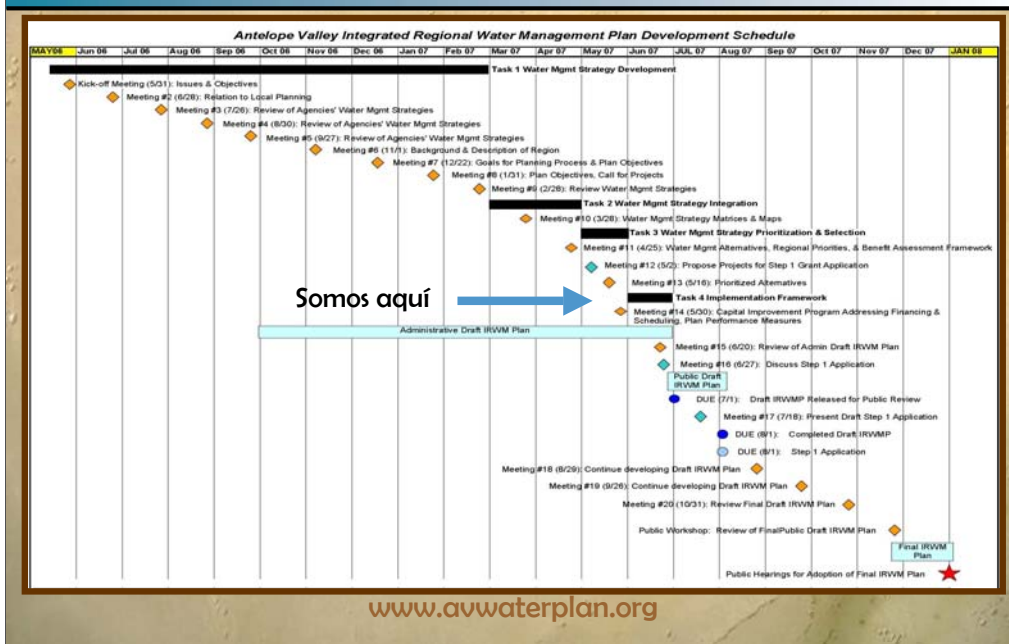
Antelope Valley Integrated Regional Water Management Plan Development Schedule

MAY06 Jun 06 Jul 06 Aug 06 Sep 06 Oct 06 Nov 06 Dec 06 Jan 07 Feb 07 Mar 07 Apr 07 May 07 Jun 07 JUL 07 Aug 07 Sep 07 Oct 07 Nov 07 Dec 07 JAN 08

Task 1 Water Mgmt Strategy Development

Kick-off Meeting (5/31): Issues & Objectives

Meeting #2 (6/28): Relation to Local Planning

Meeting #3 (7/26): Review of Agencies' Water Mgmt Strategies

Meeting #4 (8/30): Review of Agencies' Water Mgmt Strategies

Meeting #5 (9/27): Review of Agencies' Water Mgmt Strategies

Meeting #6 (11/1): Background & Description of Region

Meeting #7 (12/22): Goals for Planning Process & Plan Objectives

Meeting #8 (1/31): Plan Objectives, Call for Projects

Meeting #9 (2/28): Review Water Mgmt Strategies

Task 2 Water Mgmt Strategy Integration

Meeting #10 (3/28): Water Mgmt Strategy Matrices & Maps

Task 3 Water Mgmt Strategy Prioritization & Selection

Meeting #11 (4/25): Water Mgmt Alternatives, Regional Priorities, & Benefit Assessment Framework

Meeting #12 (5/2): Propose Projects for Step 1 Grant Application

Meeting #13 (5/16): Prioritized Alternatives

Somos aquí

Task 4 Implementation Framework

Meeting #14 (5/30): Capital Improvement Program Addressing Financing & Scheduling, Plan Performance Measures

Administrative Draft IRWM Plan

Meeting #15 (6/20): Review of Admin Draft IRWM Plan

Meeting #16 (6/27): Discuss Step 1 Application

Public Draft IRWM Plan

DUE (7/1): Draft IRWMP Released for Public Review

Meeting #17 (7/18): Present Draft Step 1 Application

DUE (8/1): Completed Draft IRWMP

DUE (8/1): Step 1 Application

Meeting #18 (8/29): Continue developing Draft IRWM Plan

Meeting #19 (9/26): Continue developing Draft IRWM Plan

Meeting #20 (10/31): Review Final Draft IRWM Plan

Public Workshop: Review of FinalPublic Draft IRWM Plan

Final IRWM Plan

Public Hearings for Adoption of Final IRWM Plan

www.avwaterplan.org